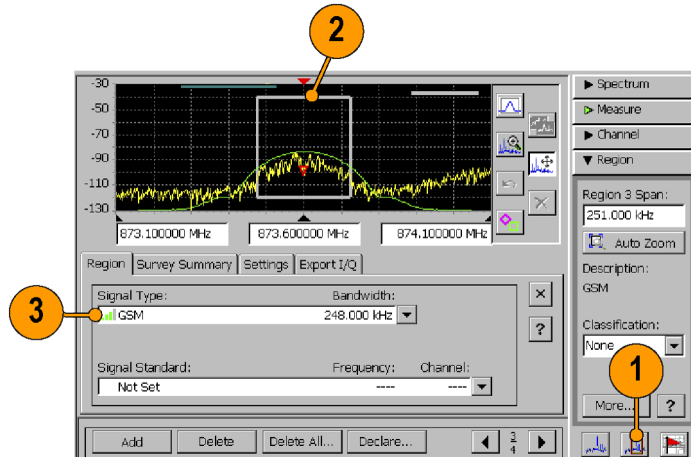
2

-30
-50
-70
-90
-110
-130

873.100000 MHz
873.600000 MHz
874.100000 MHz

▶ Spectrum
▷ Measure
▶ Channel
▼ Region

Region 3 Span:
251.000 kHz
Auto Zoom
Description:
GSM
Classification:
None

Region | Survey Summary | Settings | Export I/Q

3

Signal Type:
Bandwidth:
GSM
248.000 kHz

Signal Standard:
Frequency:
Channel:
Not Set
----
----

1

More...
?

Add
Delete
Delete All...
Declare...
$\frac{3}{4}$